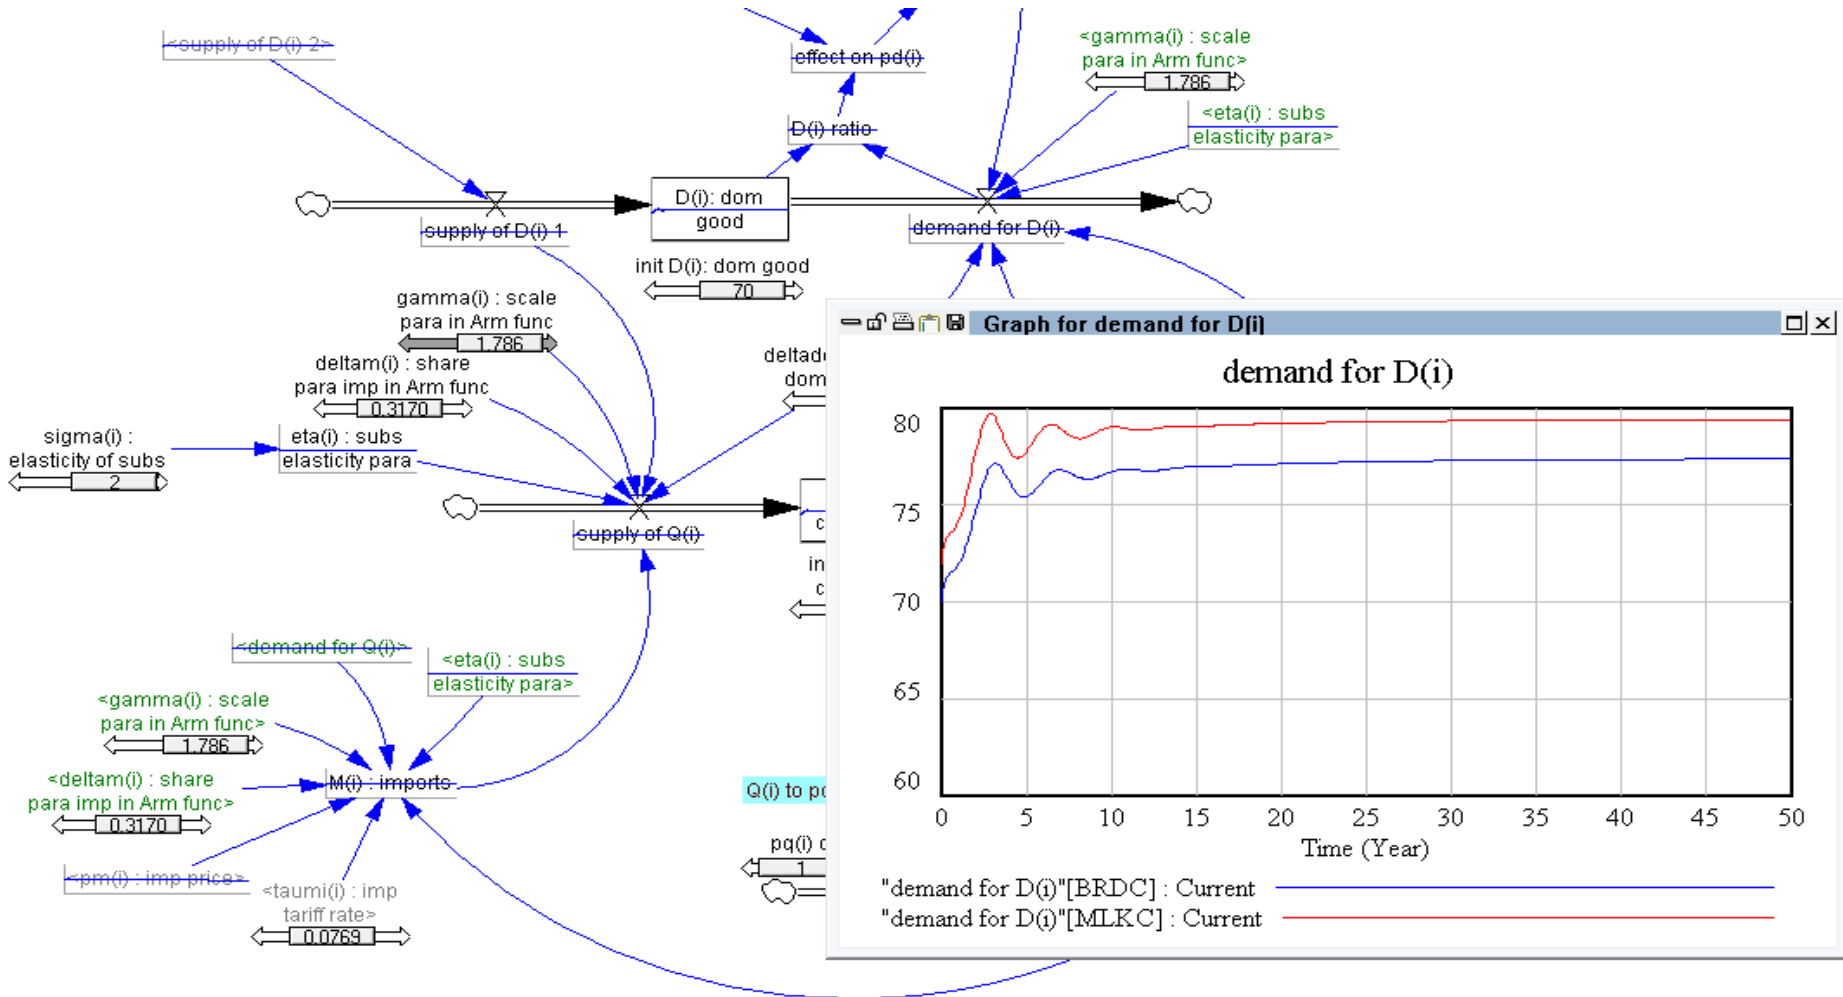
<supply of D(i) 2>

effect on pd(i)

<gamma(i) : scale para in Arm func>

1.786

<eta(i) : subs elasticity para>

D(i) ratio

D(i): dom good

supply of D(i) 1

demand for D(i)

init D(i): dom good

70

gamma(i) : scale para in Arm func

1.786

deltam(i) : share para imp in Arm func

0.3170

deltad dom

sigma(i) : elasticity of subs

2

eta(i) : subs elasticity para

supply of Q(i)

c

in c

<demand for Q(i)>

<eta(i) : subs elasticity para>

<gamma(i) : scale para in Arm func>

1.786

<deltam(i) : share para imp in Arm func>

0.3170

M(i) : imports

Q(i) to p

pq(i) c

1

<pm(i) : imp price>

<taumi(i) : imp tariff rate>

0.0769

Graph for demand for D[i]

demand for D(i)

80
75
70
65
60

0 5 10 15 20 25 30 35 40 45 50

Time (Year)

"demand for D(i)"[BRDC] : Current

"demand for D(i)"[MLKC] : Current